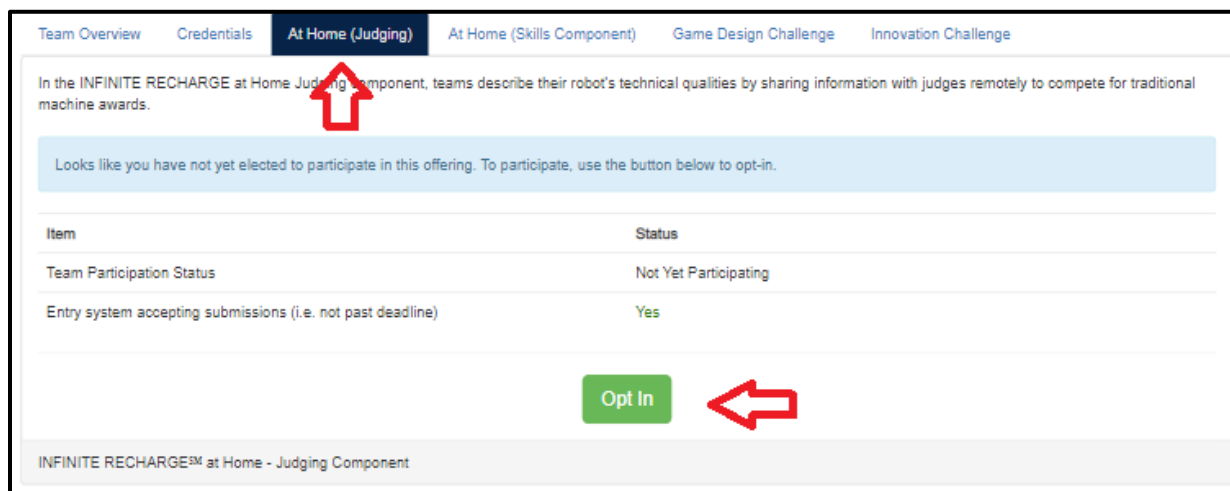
Team Overview Credentials At Home (Judging) At Home (Skills Component) Game Design Challenge Innovation Challenge

In the INFINITE RECHARGE at Home Judg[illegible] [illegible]mponent, teams describe their robot's technical qualities by sharing information with judges remotely to compete for traditional machine awards.

Looks like you have not yet elected to participate in this offering. To participate, use the button below to opt-in.

| Item | Status |
|---|---|
| Team Participation Status | Not Yet Participating |
| Entry system accepting submissions (i.e. not past deadline) | Yes |

Opt In

INFINITE RECHARGE℠ at Home - Judging Component